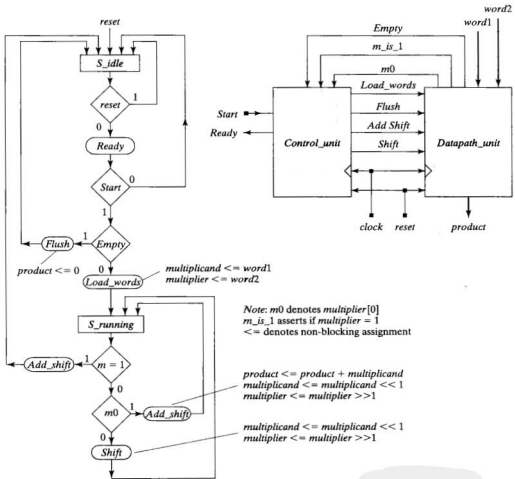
reset

S_idle

reset

1

0

Ready

Start

0

1

Flush

1

Empty

product <= 0

0

Load_words

multiplicand <= word1
multiplier <= word2

S_running

Add_shift

1

m = 1

0

m0

1

Add_shift

0

Shift

Empty

m_is_1

m0

Load_words

Flush

Add Shift

Shift

word1

word2

Start

Ready

Control_unit

Datapath_unit

clock

reset

product

Note: m0 denotes multiplier[0]
m_is_1 asserts if multiplier = 1
<= denotes non-blocking assignment

product <= product + multiplicand
multiplicand <= multiplicand << 1
multiplier <= multiplier >>1

multiplicand <= multiplicand << 1
multiplier <= multiplier >>1